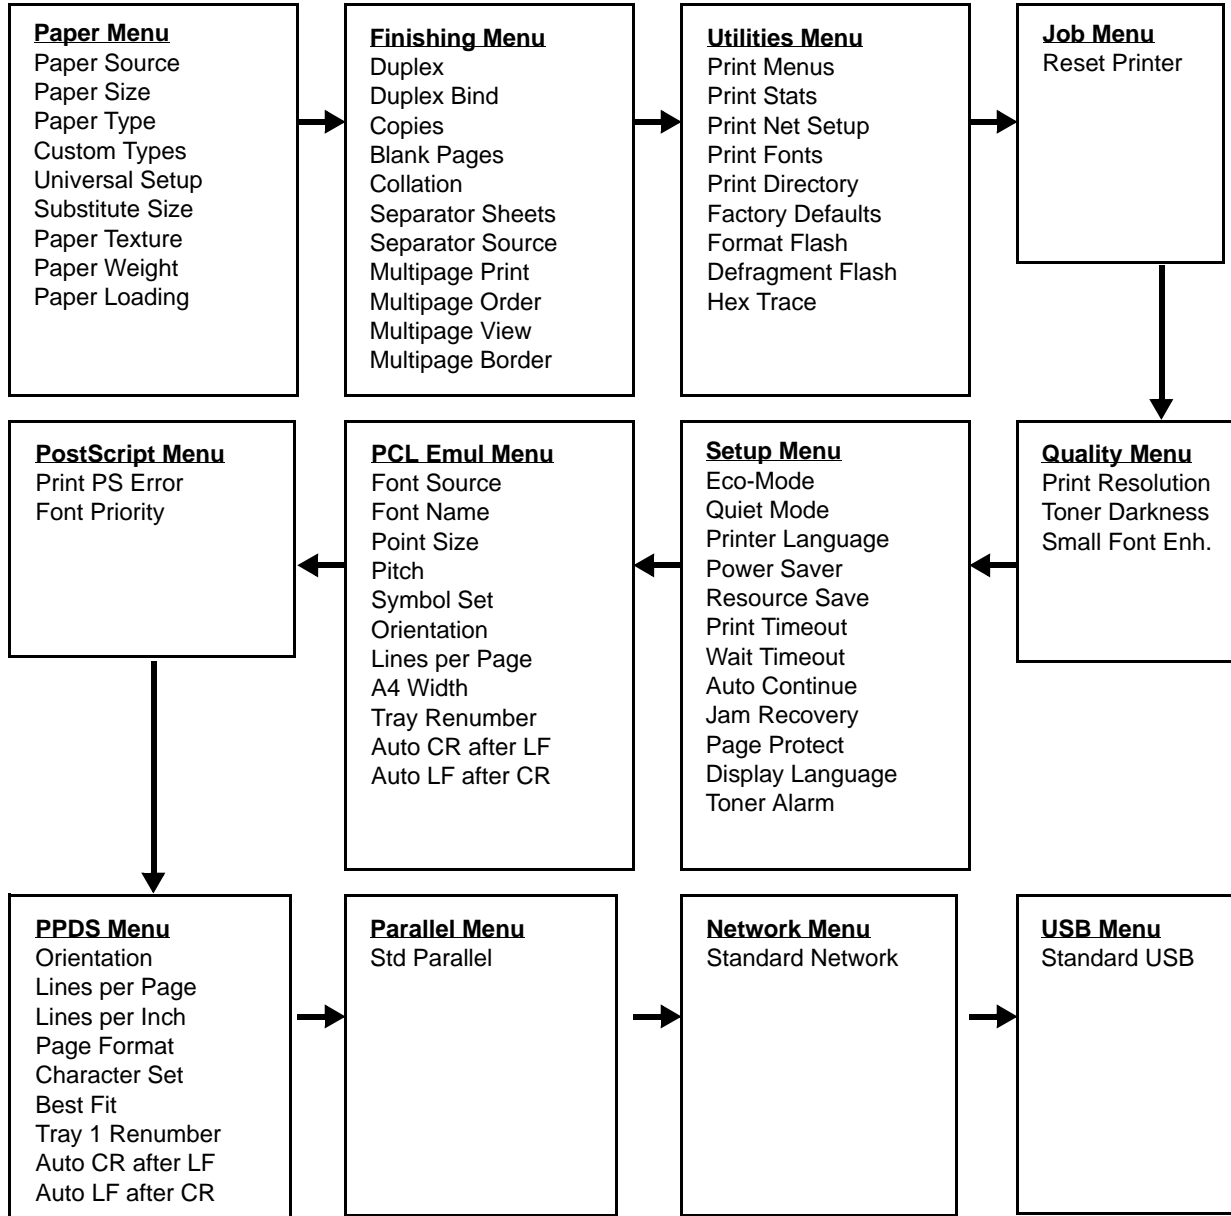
Paper Menu
Paper Source
Paper Size
Paper Type
Custom Types
Universal Setup
Substitute Size
Paper Texture
Paper Weight
Paper Loading

Finishing Menu
Duplex
Duplex Bind
Copies
Blank Pages
Collation
Separator Sheets
Separator Source
Multipage Print
Multipage Order
Multipage View
Multipage Border

Utilities Menu
Print Menus
Print Stats
Print Net Setup
Print Fonts
Print Directory
Factory Defaults
Format Flash
Defragment Flash
Hex Trace

Job Menu
Reset Printer

Quality Menu
Print Resolution
Toner Darkness
Small Font Enh.

Setup Menu
Eco-Mode
Quiet Mode
Printer Language
Power Saver
Resource Save
Print Timeout
Wait Timeout
Auto Continue
Jam Recovery
Page Protect
Display Language
Toner Alarm

PCL Emul Menu
Font Source
Font Name
Point Size
Pitch
Symbol Set
Orientation
Lines per Page
A4 Width
Tray Renumber
Auto CR after LF
Auto LF after CR

PostScript Menu
Print PS Error
Font Priority

PPDS Menu
Orientation
Lines per Page
Lines per Inch
Page Format
Character Set
Best Fit
Tray 1 Renumber
Auto CR after LF
Auto LF after CR

Parallel Menu
Std Parallel

Network Menu
Standard Network

USB Menu
Standard USB